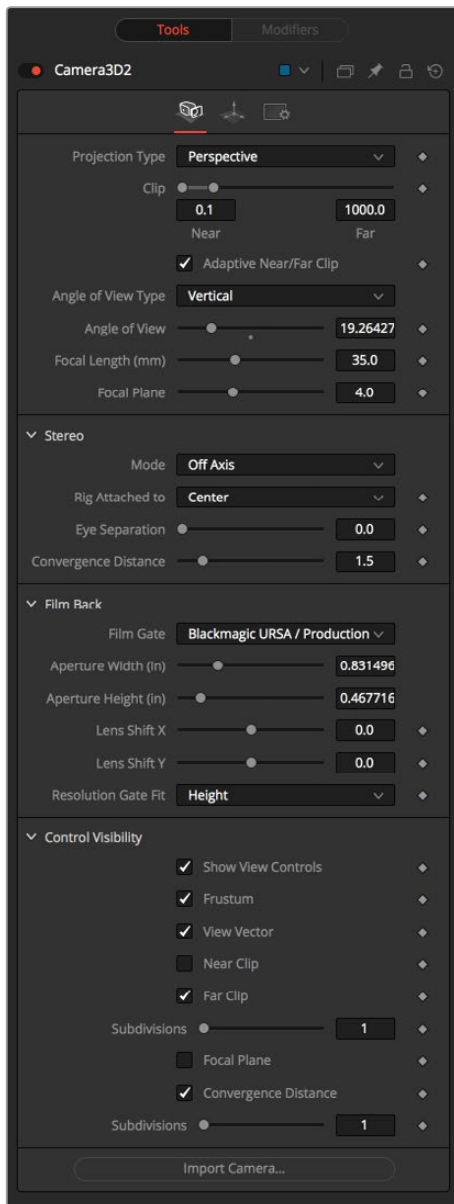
Tools Modifiers

Camera3D2

Projection Type Perspective

Clip

0.1 1000.0

Near Far

Adaptive Near/Far Clip

Angle of View Type Vertical

Angle of View 19.26427

Focal Length (mm) 35.0

Focal Plane 4.0

Stereo

Mode Off Axis

Rig Attached to Center

Eye Separation 0.0

Convergence Distance 1.5

Film Back

Film Gate Blackmagic URSA / Production

Aperture Width (In) 0.831496

Aperture Height (in) 0.467716

Lens Shift X 0.0

Lens Shift Y 0.0

Resolution Gate Fit Height

Control Visibility

Show View Controls

Frustum

View Vector

Near Clip

Far Clip

Subdivisions 1

Focal Plane

Convergence Distance

Subdivisions 1

Import Camera...